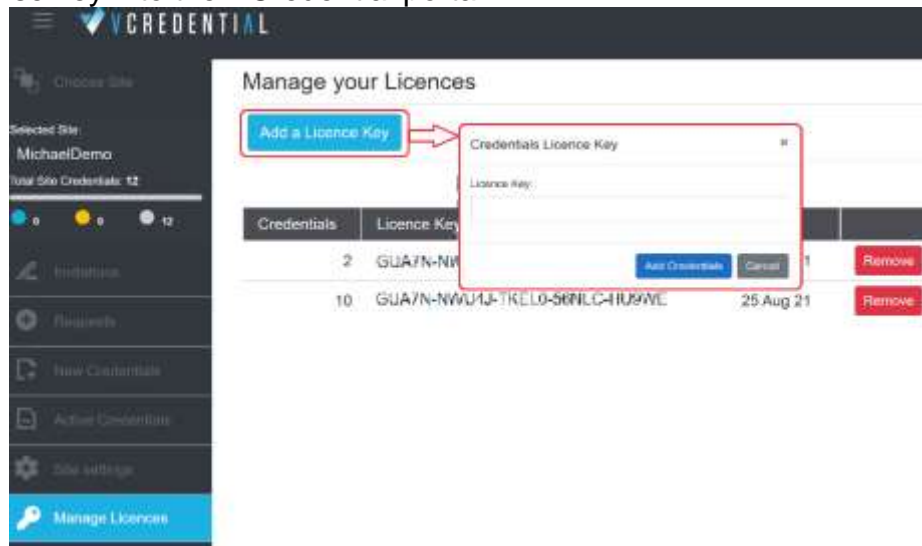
VCREDENTIAL

Choose Site

Selected Site:
MichaelDemo
Total Site Credentials: 12

0 0 12

Invitations

Requests

New Credentials

Active Credentials

Site settings

Manage Licences

Manage your Licences

Add a Licence Key

Credentials Licence Key ×

Licence Key:

Add Credentials Cancel

| Credentials | Licence Key | | |
|---|---|---|---|
| 2 | GUA7N-NW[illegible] | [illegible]1 | Remove |
| 10 | GUA7N-NWU1J-TKEL0-56NLC-HU9WE | 25 Aug 21 | Remove |